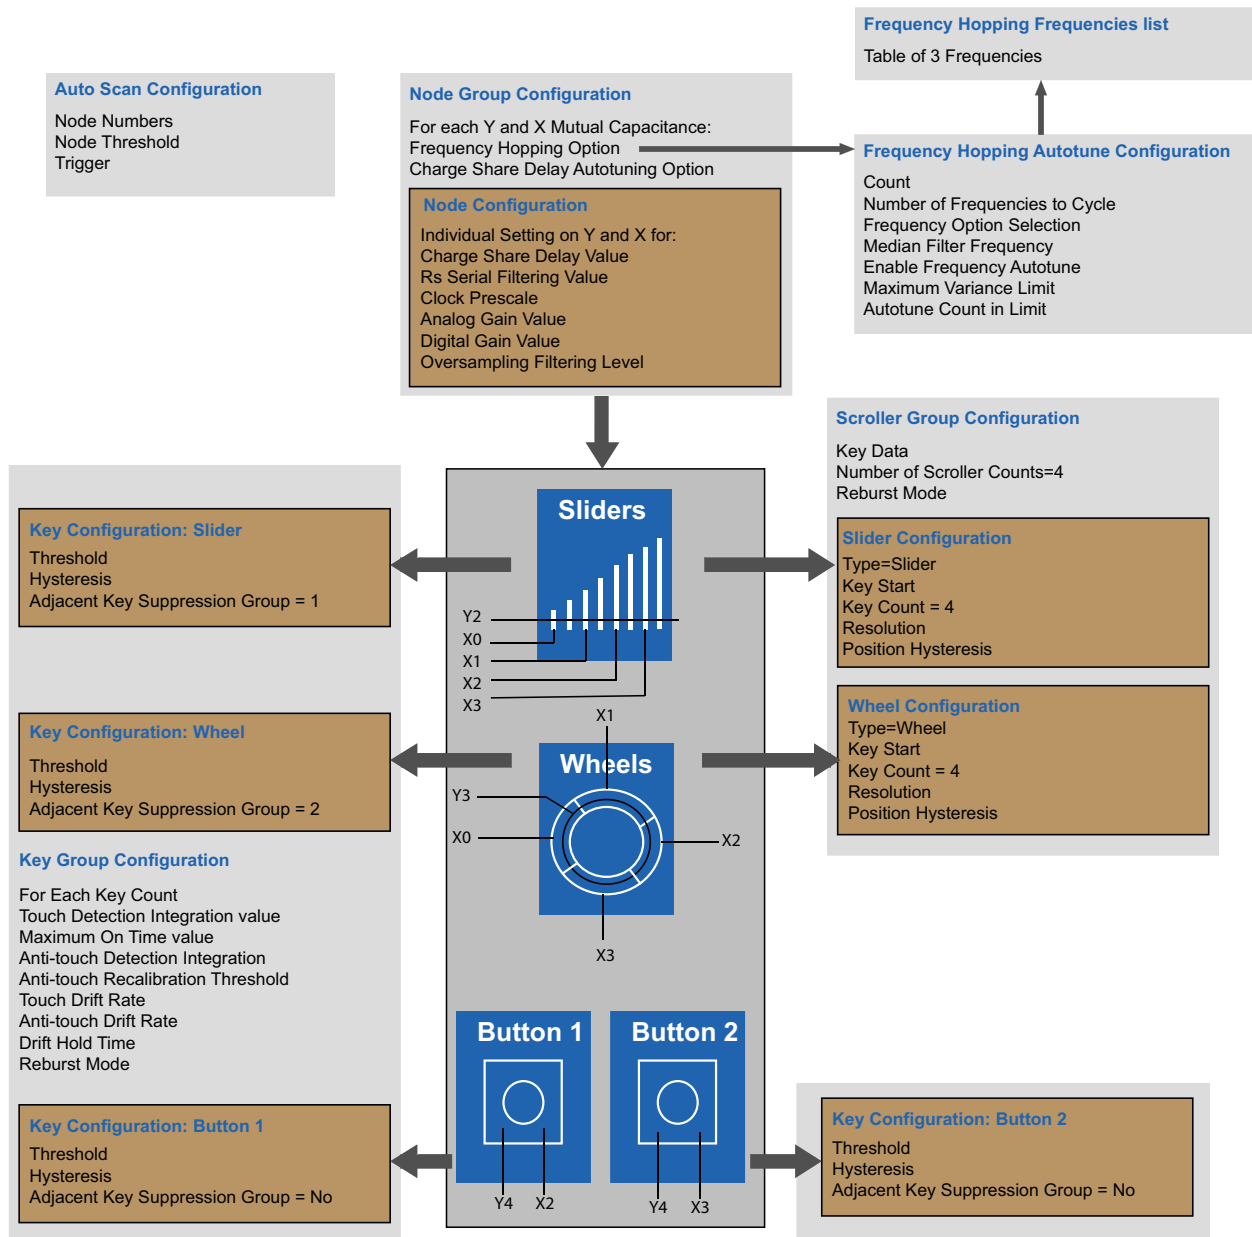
Frequency Hopping Frequencies list
Table of 3 Frequencies

Auto Scan Configuration
Node Numbers
Node Threshold
Trigger

Node Group Configuration
For each Y and X Mutual Capacitance:
Frequency Hopping Option
Charge Share Delay Autotuning Option

Node Configuration
Individual Setting on Y and X for:
Charge Share Delay Value
Rs Serial Filtering Value
Clock Prescale
Analog Gain Value
Digital Gain Value
Oversampling Filtering Level

Frequency Hopping Autotune Configuration
Count
Number of Frequencies to Cycle
Frequency Option Selection
Median Filter Frequency
Enable Frequency Autotune
Maximum Variance Limit
Autotune Count in Limit

Scroller Group Configuration
Key Data
Number of Scroller Counts=4
Reburst Mode

Key Configuration: Slider
Threshold
Hysteresis
Adjacent Key Suppression Group = 1

Sliders
Y2
X0
X1
X2
X3

Slider Configuration
Type=Slider
Key Start
Key Count = 4
Resolution
Position Hysteresis

X1
Wheels
Y3
X0
X2
X3

Key Configuration: Wheel
Threshold
Hysteresis
Adjacent Key Suppression Group = 2

Wheel Configuration
Type=Wheel
Key Start
Key Count = 4
Resolution
Position Hysteresis

Key Group Configuration
For Each Key Count
Touch Detection Integration value
Maximum On Time value
Anti-touch Detection Integration
Anti-touch Recalibration Threshold
Touch Drift Rate
Anti-touch Drift Rate
Drift Hold Time
Reburst Mode

Button 1
Y4
X2

Button 2
Y4
X3

Key Configuration: Button 1
Threshold
Hysteresis
Adjacent Key Suppression Group = No

Key Configuration: Button 2
Threshold
Hysteresis
Adjacent Key Suppression Group = No